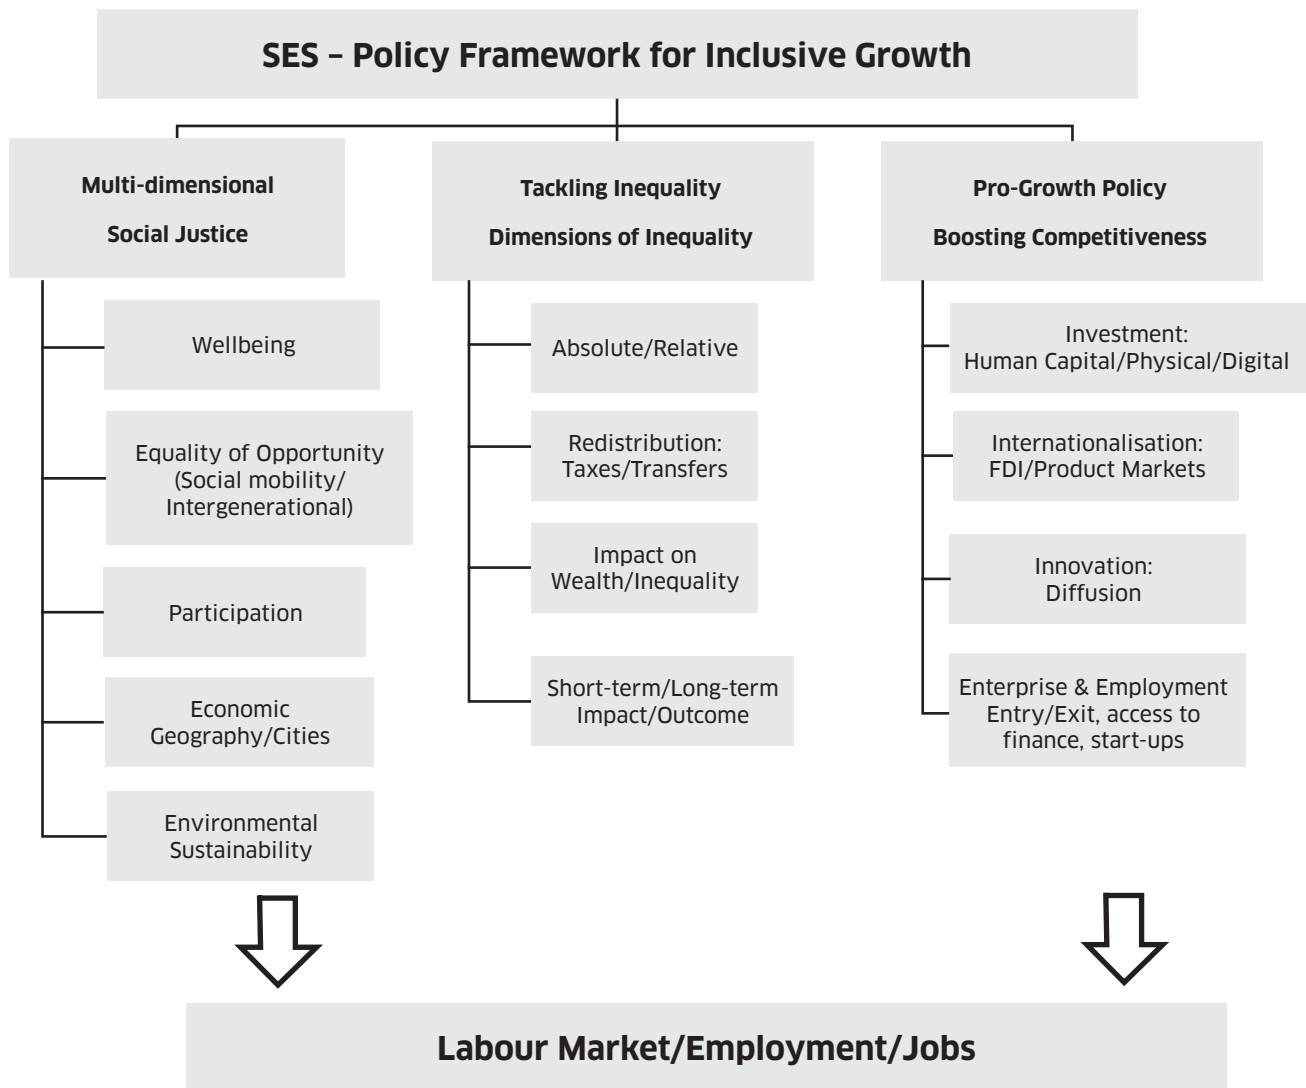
SES – Policy Framework for Inclusive Growth

Multi-dimensional Social Justice

Wellbeing

Equality of Opportunity (Social mobility/ Intergenerational)

Participation

Economic Geography/Cities

Environmental Sustainability

Tackling Inequality Dimensions of Inequality

Absolute/Relative

Redistribution: Taxes/Transfers

Impact on Wealth/Inequality

Short-term/Long-term Impact/Outcome

Pro-Growth Policy Boosting Competitiveness

Investment: Human Capital/Physical/Digital

Internationalisation: FDI/Product Markets

Innovation: Diffusion

Enterprise & Employment Entry/Exit, access to finance, start-ups

Labour Market/Employment/Jobs